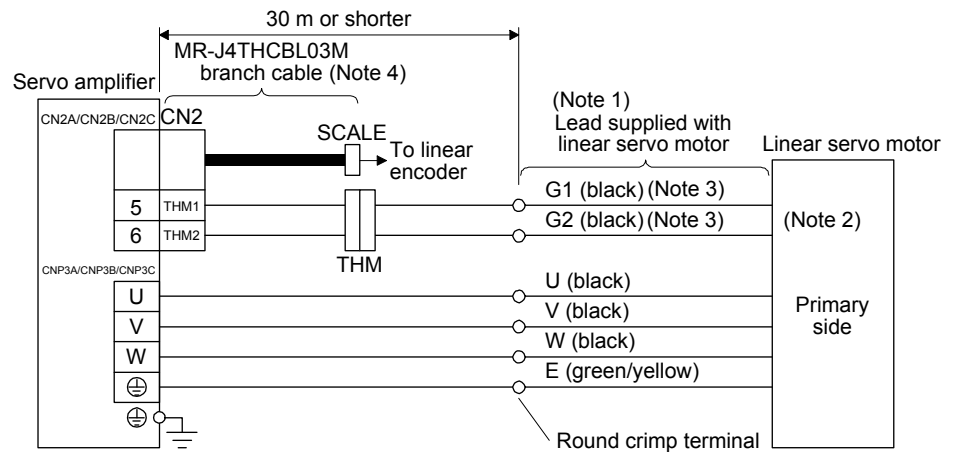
30 m or shorter

MR-J4THCBL03M branch cable (Note 4)

Servo amplifier

CN2A/CN2B/CN2C CN2

SCALE

To linear encoder

5 THM1

6 THM2

THM

CNP3A/CNP3B/CNP3C

U

V

W

⊕

⊕

(Note 1) Lead supplied with linear servo motor

G1 (black) (Note 3)

G2 (black) (Note 3)

U (black)

V (black)

W (black)

E (green/yellow)

Round crimp terminal

Linear servo motor

(Note 2)

Primary side